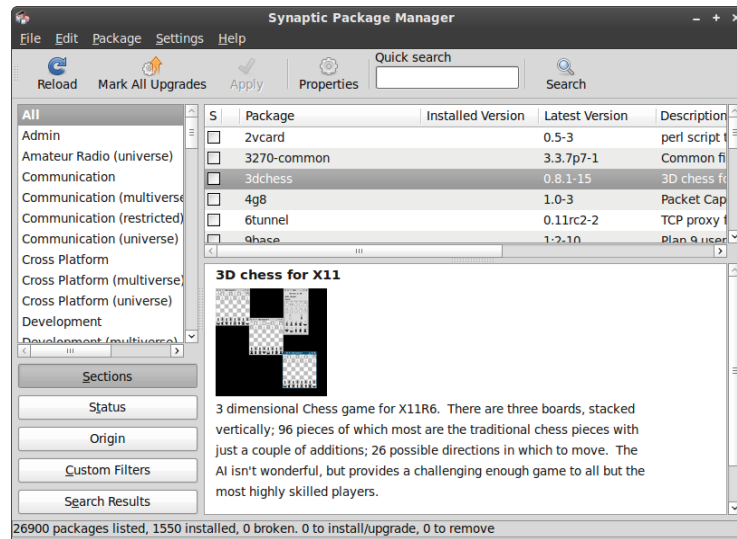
Synaptic Package Manager

File Edit Package Settings Help

Reload Mark All Upgrades Apply Properties Quick search Search

All
Admin
Amateur Radio (universe)
Communication
Communication (multiverse
Communication (restricted)
Communication (universe)
Cross Platform
Cross Platform (multiverse)
Cross Platform (universe)
Development
Development (multiverse)

Sections
Status
Origin
Custom Filters
Search Results

| S | Package | Installed Version | Latest Version | Description |
|---|---|---|---|---|
| | 2vcard | | 0.5-3 | perl script t |
| | 3270-common | | 3.3.7p7-1 | Common fi |
| | 3dchess | | 0.8.1-15 | 3D chess fo |
| | 4g8 | | 1.0-3 | Packet Cap |
| | 6tunnel | | 0.11rc2-2 | TCP proxy f |
| | 9base | | 1:2-10 | Plan 9 user |

3D chess for X11

3 dimensional Chess game for X11R6. There are three boards, stacked vertically; 96 pieces of which most are the traditional chess pieces with just a couple of additions; 26 possible directions in which to move. The AI isn't wonderful, but provides a challenging enough game to all but the most highly skilled players.

26900 packages listed, 1550 installed, 0 broken. 0 to install/upgrade, 0 to remove